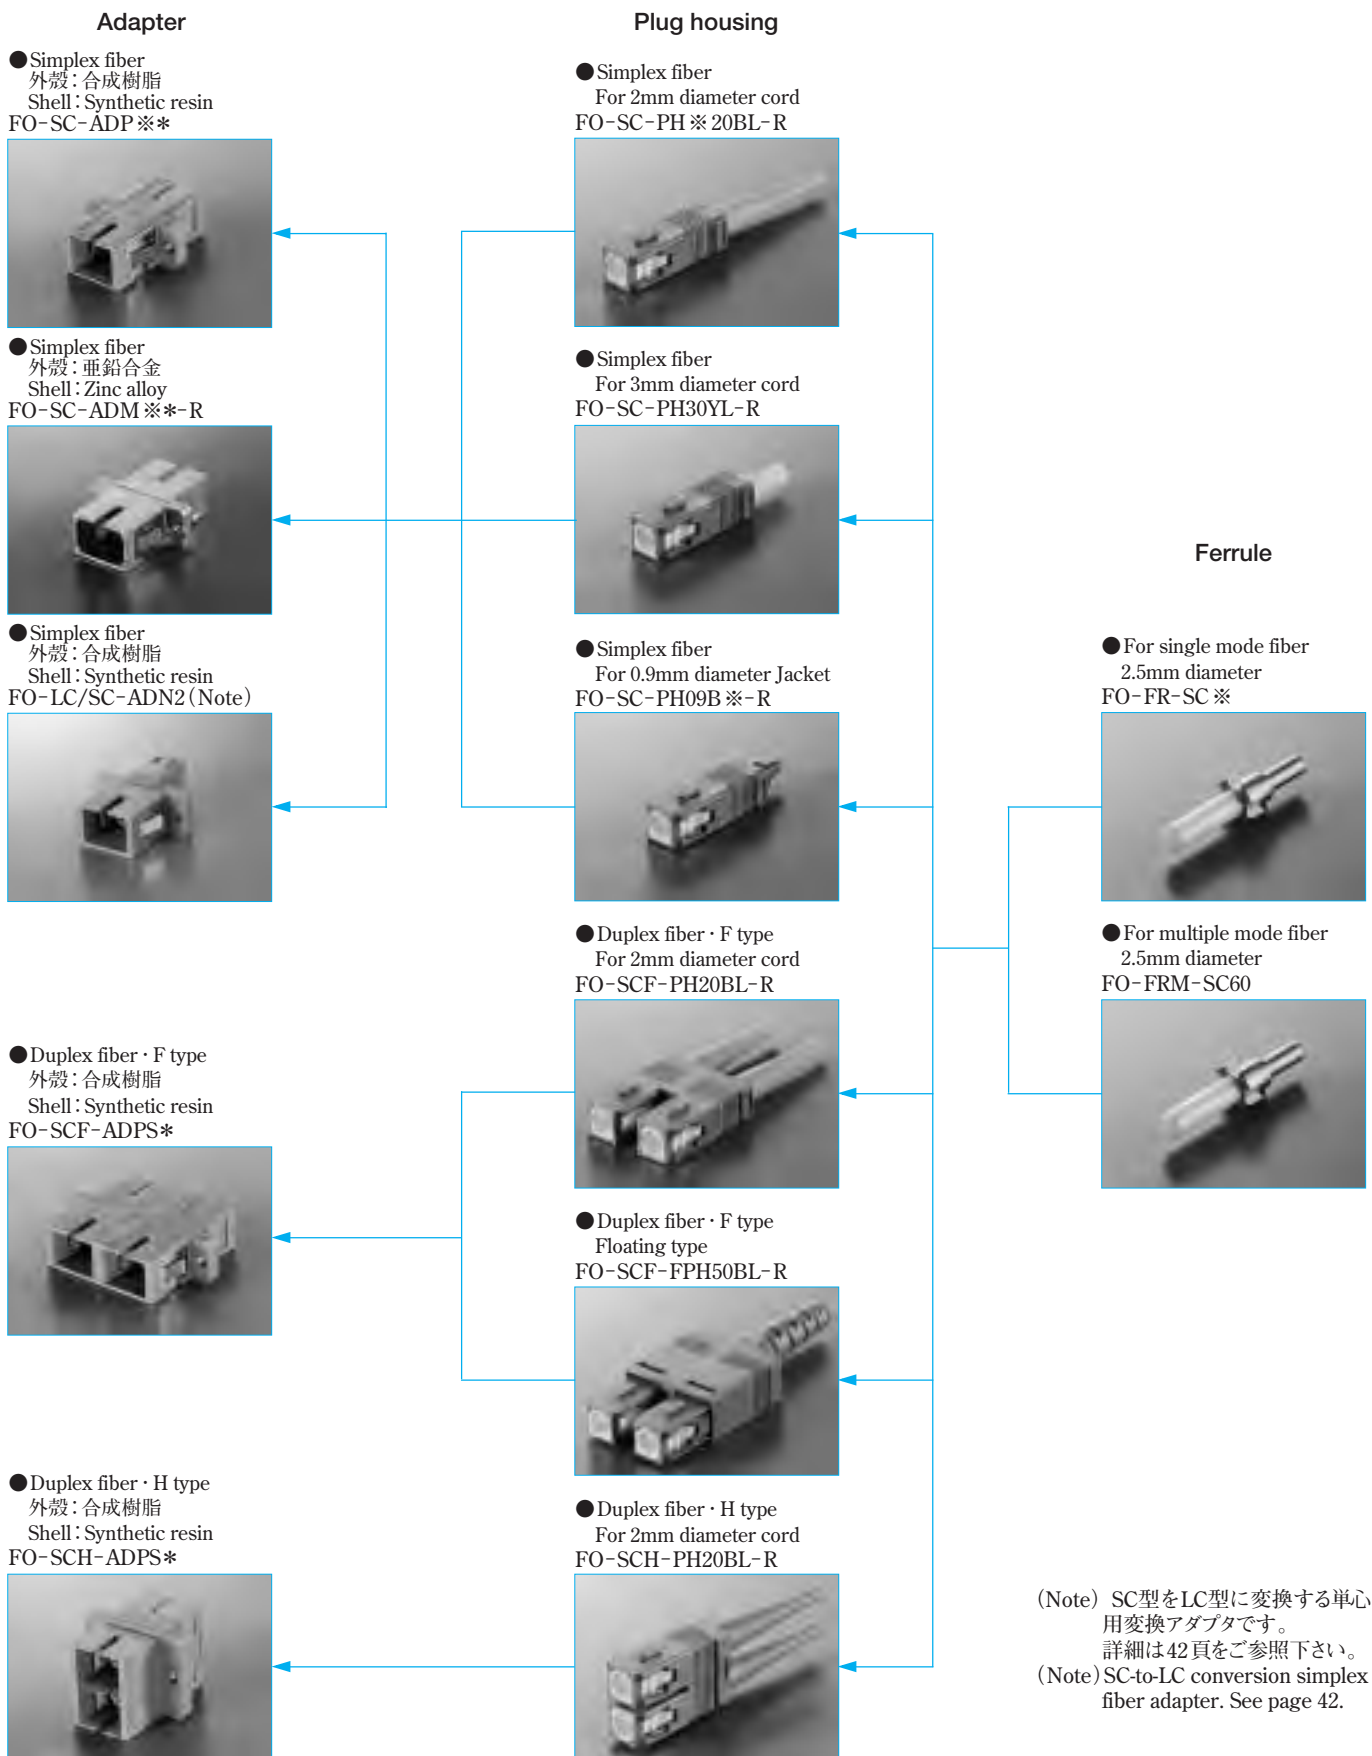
Adapter

Plug housing

●Simplex fiber
外殻：合成樹脂
Shell：Synthetic resin
FO-SC-ADP※∗

●Simplex fiber
外殻：亜鉛合金
Shell：Zinc alloy
FO-SC-ADM※∗-R

●Simplex fiber
外殻：合成樹脂
Shell：Synthetic resin
FO-LC/SC-ADN2（Note）

●Duplex fiber・F type
外殻：合成樹脂
Shell：Synthetic resin
FO-SCF-ADPS∗

●Duplex fiber・H type
外殻：合成樹脂
Shell：Synthetic resin
FO-SCH-ADPS∗

●Simplex fiber
For 2mm diameter cord
FO-SC-PH※20BL-R

●Simplex fiber
For 3mm diameter cord
FO-SC-PH30YL-R

●Simplex fiber
For 0.9mm diameter Jacket
FO-SC-PH09B※-R

●Duplex fiber・F type
For 2mm diameter cord
FO-SCF-PH20BL-R

●Duplex fiber・F type
Floating type
FO-SCF-FPH50BL-R

●Duplex fiber・H type
For 2mm diameter cord
FO-SCH-PH20BL-R

Ferrule

●For single mode fiber
2.5mm diameter
FO-FR-SC※

●For multiple mode fiber
2.5mm diameter
FO-FRM-SC60

（Note）SC型をLC型に変換する単心用変換アダプタです。
詳細は42頁をご参照下さい。
（Note）SC-to-LC conversion simplex fiber adapter. See page 42.